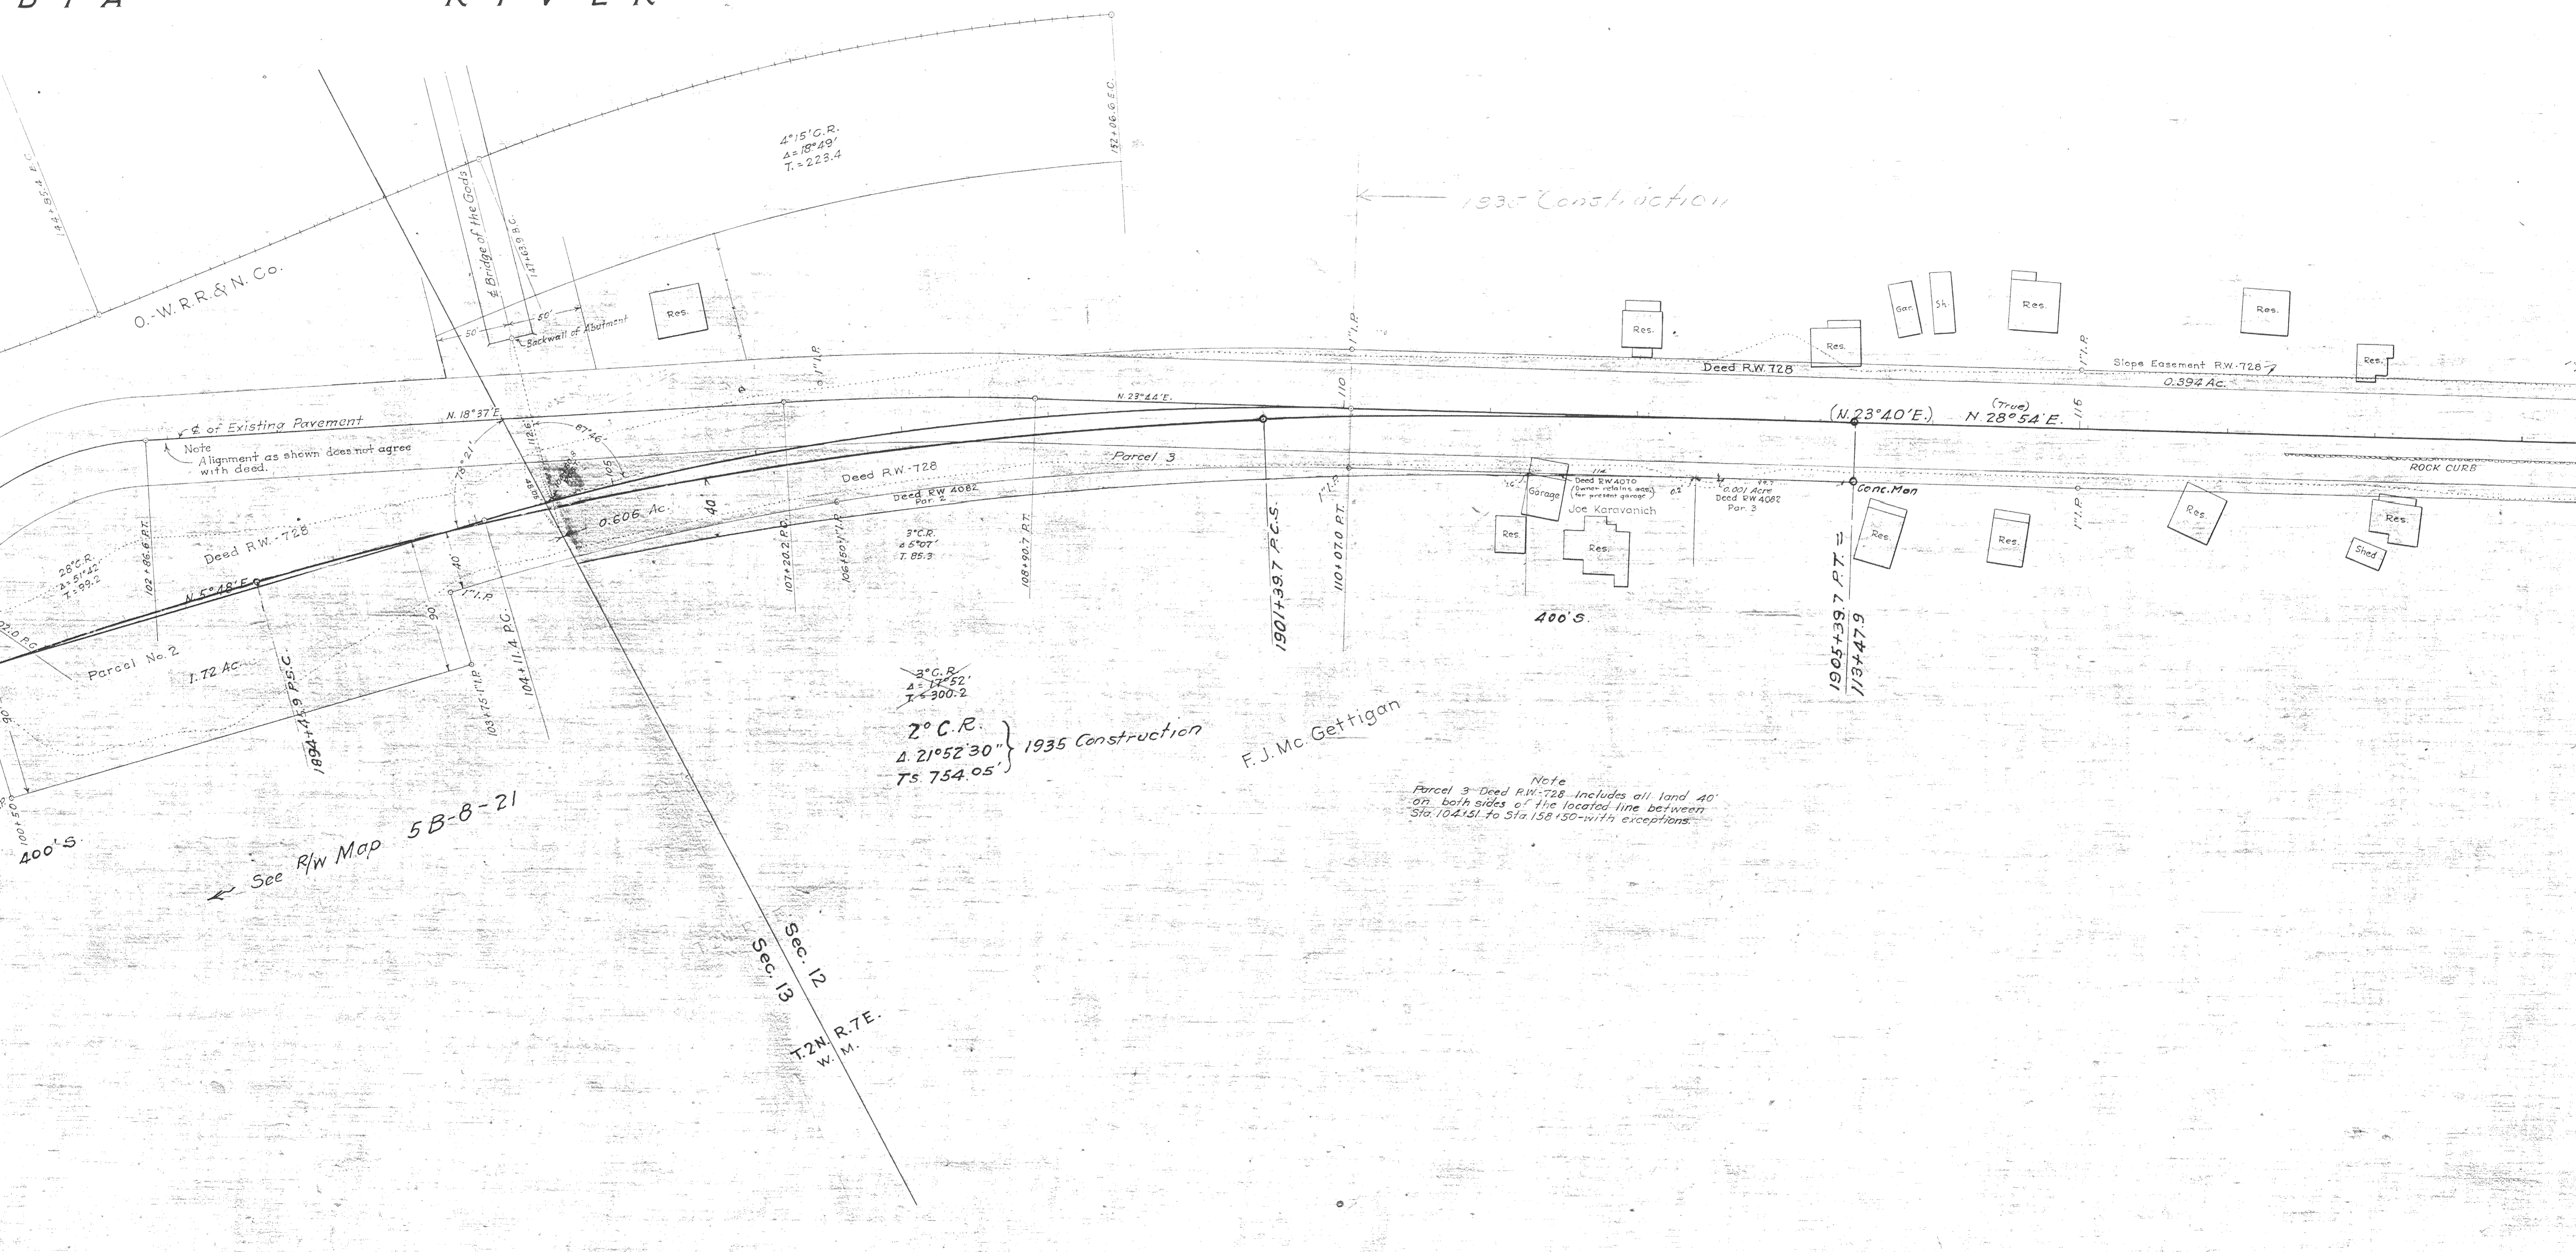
B I A R I V E R

4°15' C.R.
Δ= 18°49'
T. = 223.4

152+06.6 E.C.

144+85.4 B.C.

147+63.9 B.C.

℄ Bridge of the Gods

← 1935 Construction

O.-W.R.R.& N. Co.

50'
50'
Backwall of Abutment

Res.

Res.
Res.
Gar.
Sh.
Res.
Res.
Res.

Deed R.W. 728
Slope Easement R.W.-728
0.394 Ac.

1" I.P.
1" I.P.
1" I.P.

110
116

N. 23°44' E.
(N.23°40'E.)
(True)
N. 28°54' E.

℄ of Existing Pavement
N. 18°37' E.
Note
Alignment as shown does not agree with deed.

67°46'
75°21'

Parcel 3
Deed R.W.-728
Deed R.W 4082
Par. 2
0.606 Ac.
40

Deed R.W 4070
(owner retains eas. for present garage)
Garage
Joe Karavanich
0.001 Acre
Deed R.W 4082
Par. 3
Conc. Mon
ROCK CURB

Res.
Res.
Res.
Res.
Res.
Res.
Shed

3°C.R.
Δ 6°07'
T. 85.3

28°C.R.
Δ= 51°42'
T.= 99.2

Deed R.W.-728
N. 5°48' E.

102+86.6 P.T.
107+20.2 P.C.
106+50 1" I.P.
108+90.7 P.T.
1901+39.7 P.C.S.
110+07.0 P.T.
1905+39.7 P.T. =
113+47.9

40
90
1" I.P.
1" I.P.

400'S.

Parcel No. 2
1.72 Ac.

02.0 P.C.

1894+43.9 P.S.C.
103+75 1" I.P.
104+11.4 P.C.

3°C.R.
Δ= 17°52'
T. = 300.2

2° C.R.
Δ. 21°52'30"
Ts. 754.05'
} 1935 Construction

F. J. Mc Gettigan

Note
Parcel 3 Deed R.W.-728 includes all land 40' on both sides of the located line between Sta. 104+51 to Sta 158+50-with exceptions.

100+50
400'S.

← See R/w Map 5B-8-21

Sec. 12
Sec. 13
T.2N. R.7E.
W.M.